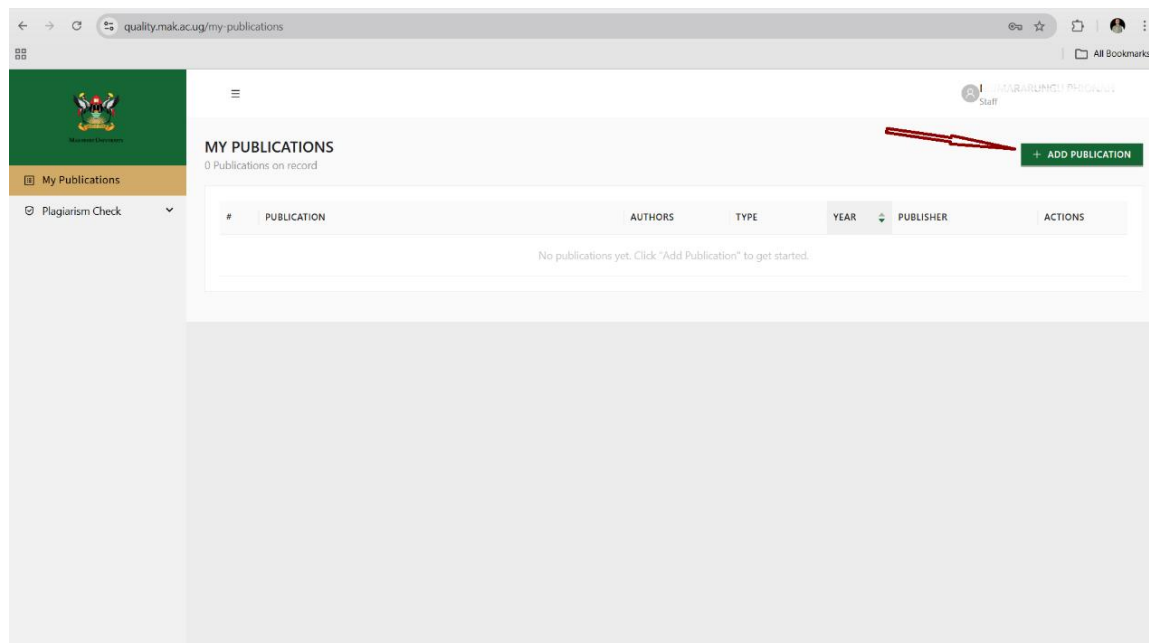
quality.mak.ac.ug/my-publications

All Bookmarks

My Publications

Plagiarism Check

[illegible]
Staff

MY PUBLICATIONS
0 Publications on record

+ ADD PUBLICATION

| # | PUBLICATION | AUTHORS | TYPE | YEAR | PUBLISHER | ACTIONS |
|---|---|---|---|---|---|---|
| No publications yet. Click "Add Publication" to get started. | | | | | | |